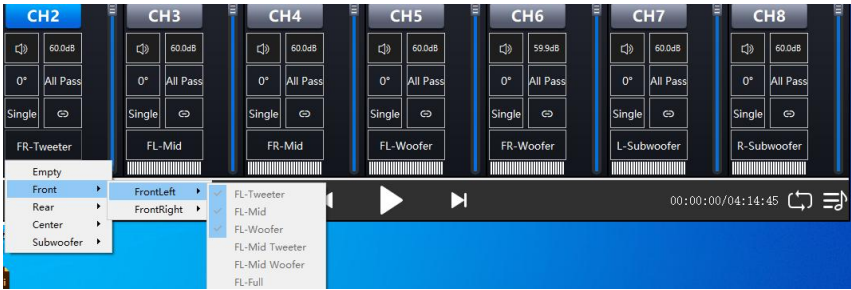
CH2
60.0dB
0°
All Pass
Single
FR-Tweeter

CH3
60.0dB
0°
All Pass
Single
FL-Mid

CH4
60.0dB
0°
All Pass
Single
FR-Mid

CH5
60.0dB
0°
All Pass
Single
FL-Woofer

CH6
59.9dB
0°
All Pass
Single
FR-Woofer

CH7
60.0dB
0°
All Pass
Single
L-Subwoofer

CH8
60.0dB
0°
All Pass
Single
R-Subwoofer

Empty
Front
Rear
Center
Subwoofer

FrontLeft
FrontRight

FL-Tweeter
FL-Mid
FL-Woofer
FL-Mid Tweeter
FL-Mid Woofer
FL-Full

00:00:00/04:14:45